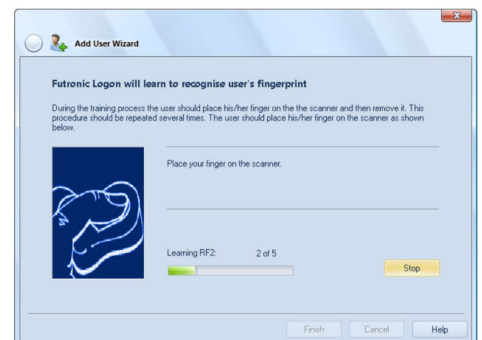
Add User Wizard

Futronic Logon will learn to recognise user's fingerprint

During the training process the user should place his/her finger on the the scanner and then remove it. This procedure should be repeated several times. The user should place his/her finger on the scanner as shown below.

Place your finger on the scanner.

Learning RF2: 2 of 5

Stop

Finish Cancel Help